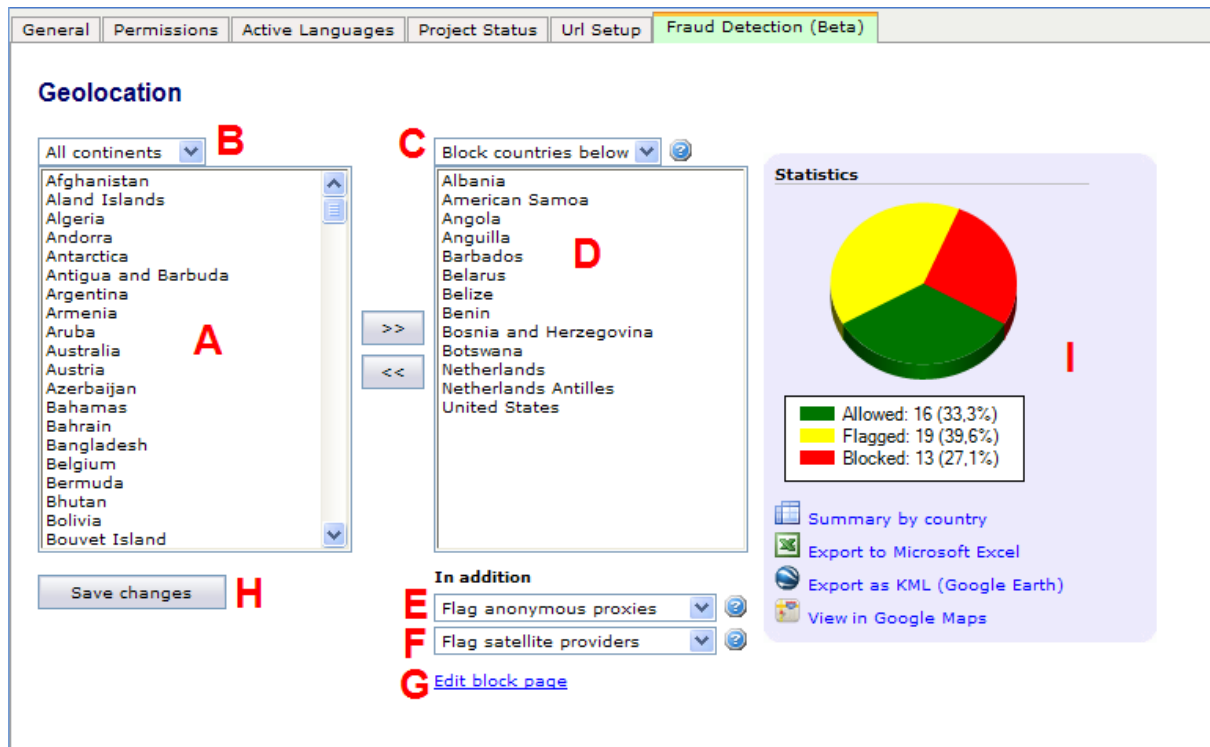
General | Permissions | Active Languages | Project Status | Url Setup | Fraud Detection (Beta)

Geolocation

All continents
B

Afghanistan
Aland Islands
Algeria
Andorra
Antarctica
Antigua and Barbuda
Argentina
Armenia
Aruba
Australia
Austria
Azerbaijan
Bahamas
Bahrain
Bangladesh
Belgium
Bermuda
Bhutan
Bolivia
Bouvet Island

A

>>
<<

C
Block countries below

Albania
American Samoa
Angola
Anguilla
Barbados
Belarus
Belize
Benin
Bosnia and Herzegovina
Botswana
Netherlands
Netherlands Antilles
United States

D

Statistics

I

Allowed: 16 (33,3%)
Flagged: 19 (39,6%)
Blocked: 13 (27,1%)

Summary by country
Export to Microsoft Excel
Export as KML (Google Earth)
View in Google Maps

Save changes
H

In addition
E Flag anonymous proxies
F Flag satellite providers
G Edit block page